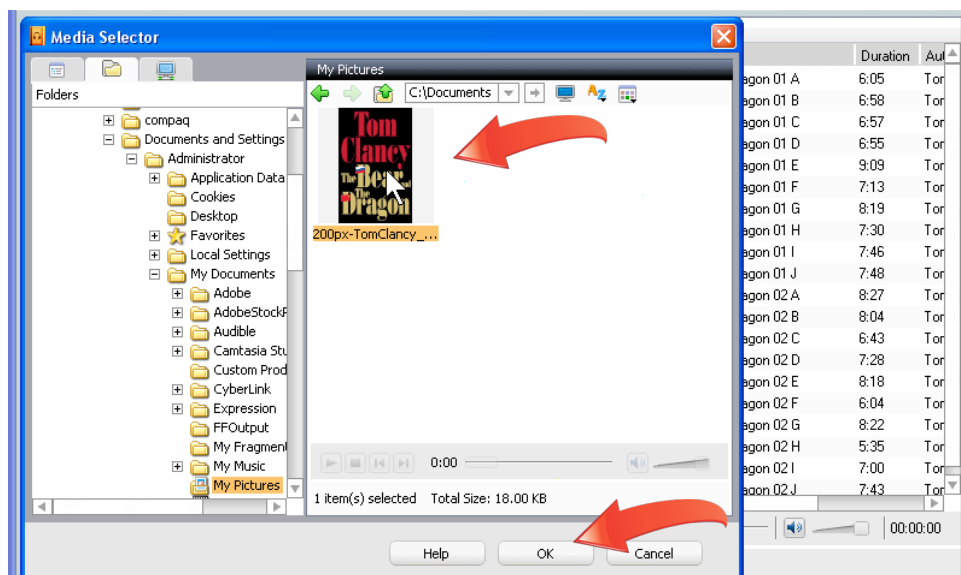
Media Selector

Folders

compaq
Documents and Settings
Administrator
Application Data
Cookies
Desktop
Favorites
Local Settings
My Documents
Adobe
AdobeStockF
Audible
Camtasia Stu
Custom Prod
CyberLink
Expression
FFOutput
My Fragment
My Music
My Pictures

My Pictures

C:\Documents

Tom Clancy The Bear and The Dragon

200px-TomClancy_...

0:00

1 item(s) selected Total Size: 18.00 KB

Help OK Cancel

| | Duration | Au |
|---|---|---|
| agon 01 A | 6:05 | Tor |
| agon 01 B | 6:58 | Tor |
| agon 01 C | 6:57 | Tor |
| agon 01 D | 6:55 | Tor |
| agon 01 E | 9:09 | Tor |
| agon 01 F | 7:13 | Tor |
| agon 01 G | 8:19 | Tor |
| agon 01 H | 7:30 | Tor |
| agon 01 I | 7:46 | Tor |
| agon 01 J | 7:48 | Tor |
| agon 02 A | 8:27 | Tor |
| agon 02 B | 8:04 | Tor |
| agon 02 C | 6:43 | Tor |
| agon 02 D | 7:28 | Tor |
| agon 02 E | 8:18 | Tor |
| agon 02 F | 6:04 | Tor |
| agon 02 G | 8:22 | Tor |
| agon 02 H | 5:35 | Tor |
| agon 02 I | 7:00 | Tor |
| agon 02 J | 7:43 | Tor |

00:00:00